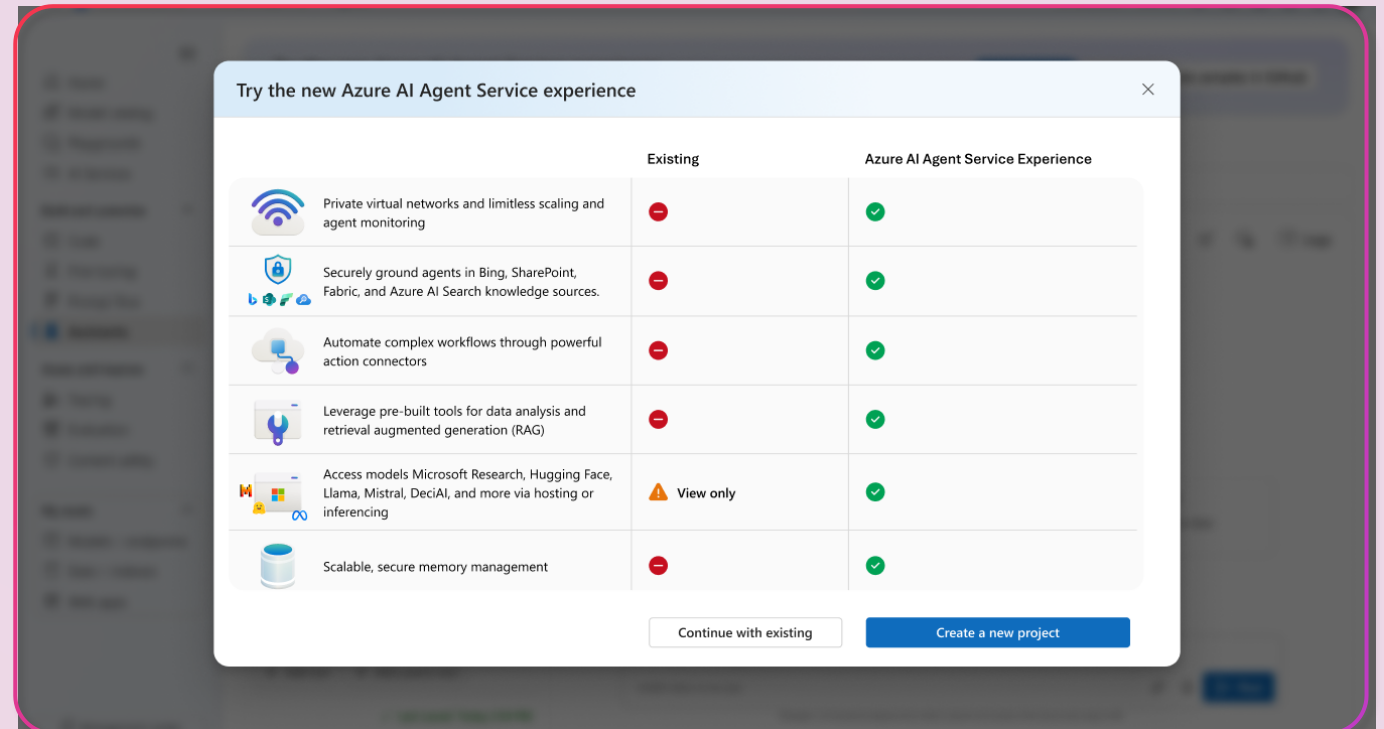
Try the new Azure AI Agent Service experience

| | Existing | Azure AI Agent Service Experience |
|---|---|---|
| Private virtual networks and limitless scaling and agent monitoring | | |
| Securely ground agents in Bing, SharePoint, Fabric, and Azure AI Search knowledge sources. | | |
| Automate complex workflows through powerful action connectors | | |
| Leverage pre-built tools for data analysis and retrieval augmented generation (RAG) | | |
| Access models Microsoft Research, Hugging Face, Llama, Mistral, DeciAI, and more via hosting or inferencing | View only | |
| Scalable, secure memory management | | |

Continue with existing

Create a new project